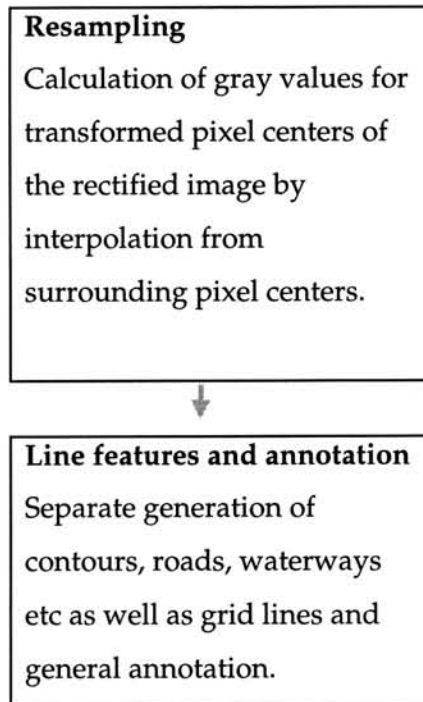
**Resampling**
Calculation of gray values for transformed pixel centers of the rectified image by interpolation from surrounding pixel centers.

**Line features and annotation**
Separate generation of contours, roads, waterways etc as well as grid lines and general annotation.